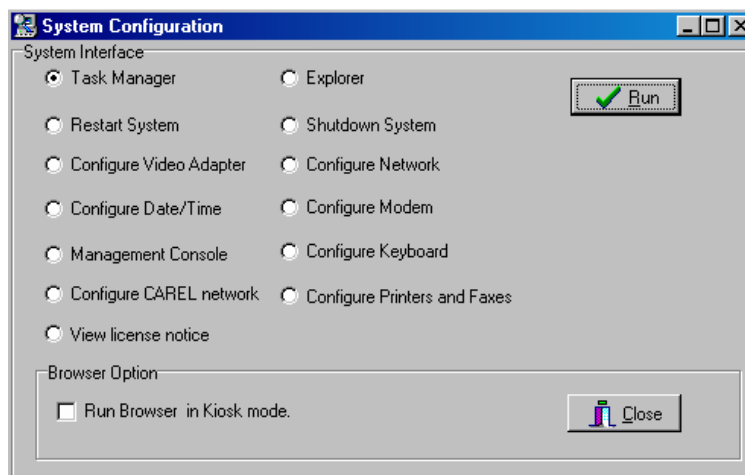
System Configuration

System Interface

Task Manager

Explorer

Run

Restart System

Shutdown System

Configure Video Adapter

Configure Network

Configure Date/Time

Configure Modem

Management Console

Configure Keyboard

Configure CAREL network

Configure Printers and Faxes

View license notice

Browser Option

Run Browser in Kiosk mode.

Close